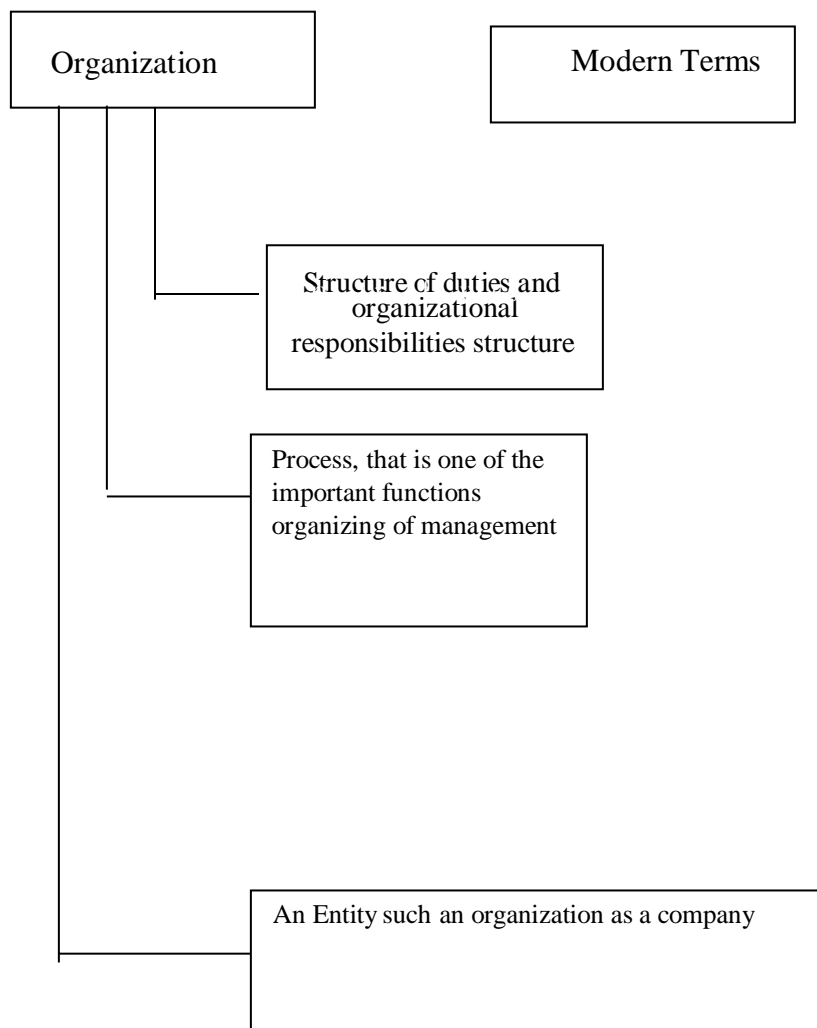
Organization

Modern Terms

Structure of duties and organizational responsibilities structure

Process, that is one of the important functions organizing of management

An Entity such an organization as a company